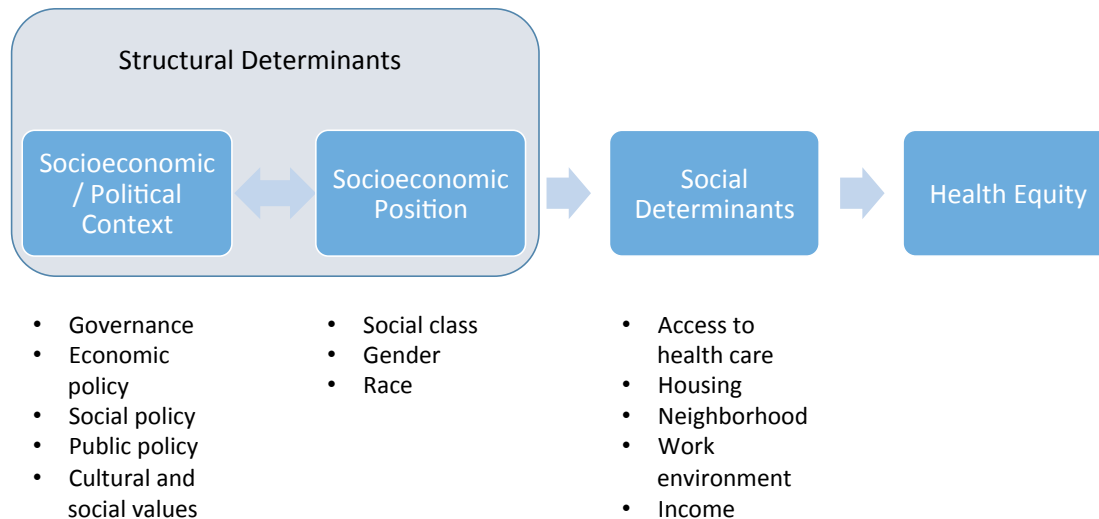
Structural Determinants

Socioeconomic / Political Context

Socioeconomic Position

Social Determinants

Health Equity

- Governance
- Economic policy
- Social policy
- Public policy
- Cultural and social values

- Social class
- Gender
- Race

- Access to health care
- Housing
- Neighborhood
- Work environment
- Income